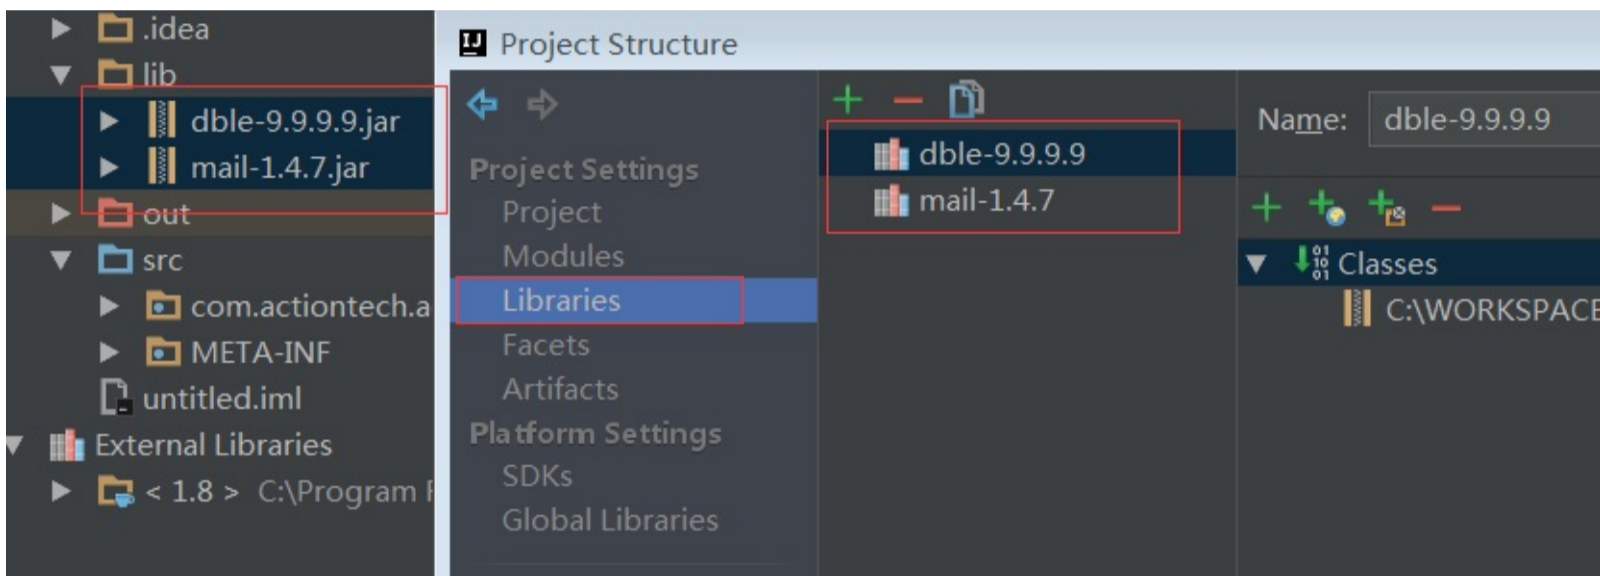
.idea
lib
dble-9.9.9.9.jar
mail-1.4.7.jar
out
src
com.actiontech.a
META-INF
untitled.iml
External Libraries
< 1.8 > C:\Program F

Project Structure

Project Settings
Project
Modules
Libraries
Facets
Artifacts
Platform Settings
SDKs
Global Libraries

dble-9.9.9.9
mail-1.4.7

Name: dble-9.9.9.9

Classes
C:\WORKSPACE